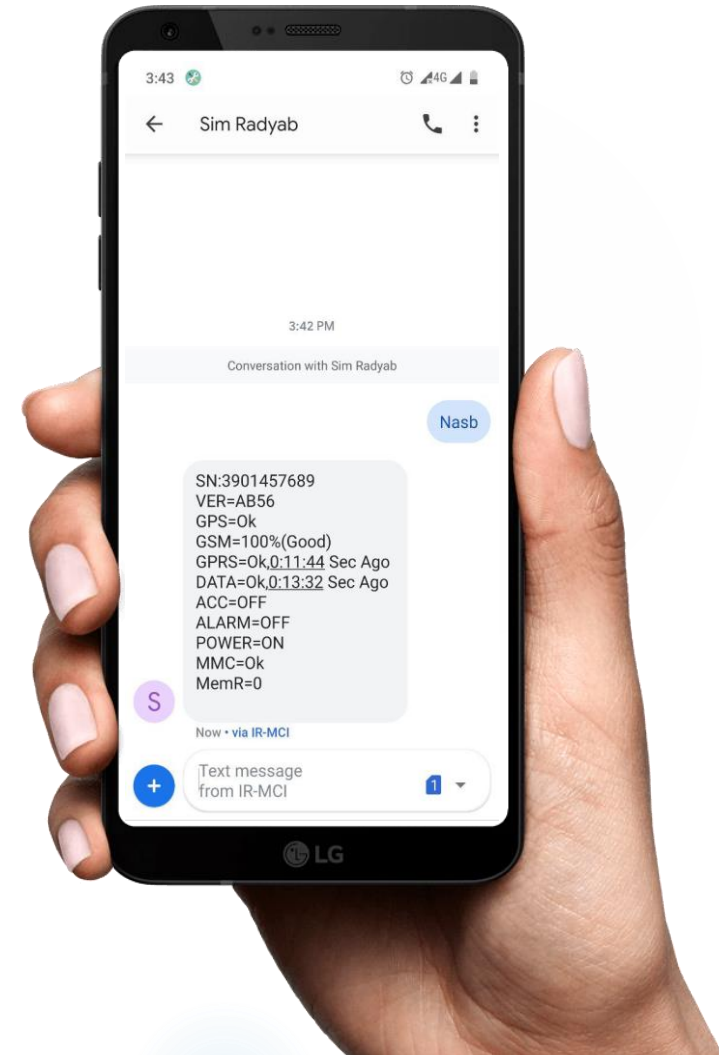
3:43

4G

Sim Radyab

3:42 PM

Conversation with Sim Radyab

Nasb

SN:3901457689
VER=AB56
GPS=Ok
GSM=100%(Good)
GPRS=Ok,0:11:44 Sec Ago
DATA=Ok,0:13:32 Sec Ago
ACC=OFF
ALARM=OFF
POWER=ON
MMC=Ok
MemR=0

S

Now • via IR-MCI

Text message from IR-MCI

1

LG